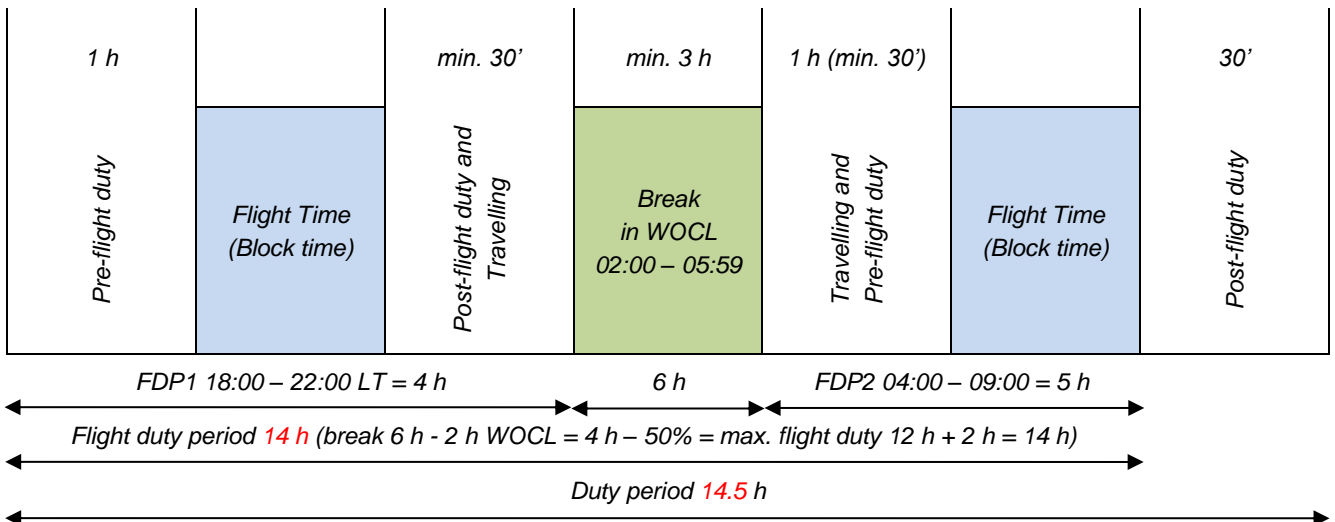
| 1 h | | min. 30’ | min. 3 h | 1 h (min. 30’) | | 30’ |
|---|---|---|---|---|---|---|
| Pre-flight duty | Flight Time (Block time) | Post-flight duty and Travelling | Break in WOCL 02:00 – 05:59 | Travelling and Pre-flight duty | Flight Time (Block time) | Post-flight duty |

FDP1 18:00 – 22:00 LT = 4 h

6 h

FDP2 04:00 – 09:00 = 5 h

Flight duty period 14 h (break 6 h - 2 h WOCL = 4 h – 50% = max. flight duty 12 h + 2 h = 14 h)

Duty period 14.5 h